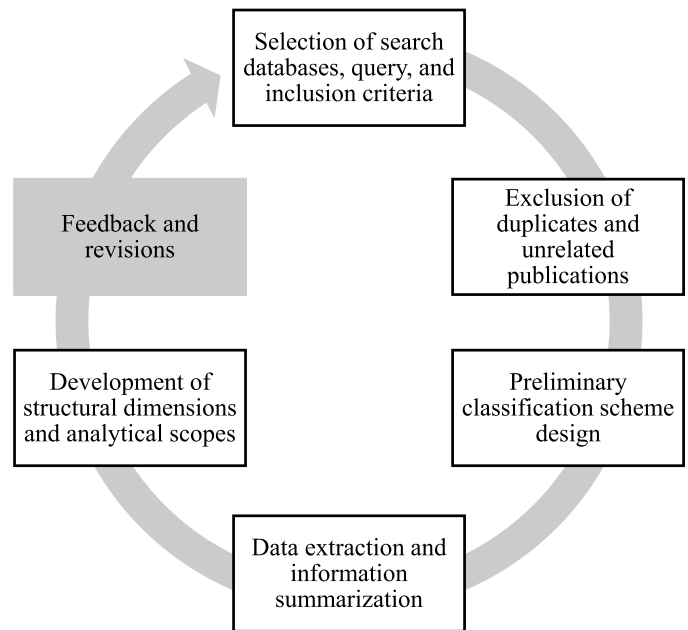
Selection of search databases, query, and inclusion criteria

Exclusion of duplicates and unrelated publications

Preliminary classification scheme design

Data extraction and information summarization

Development of structural dimensions and analytical scopes

Feedback and revisions